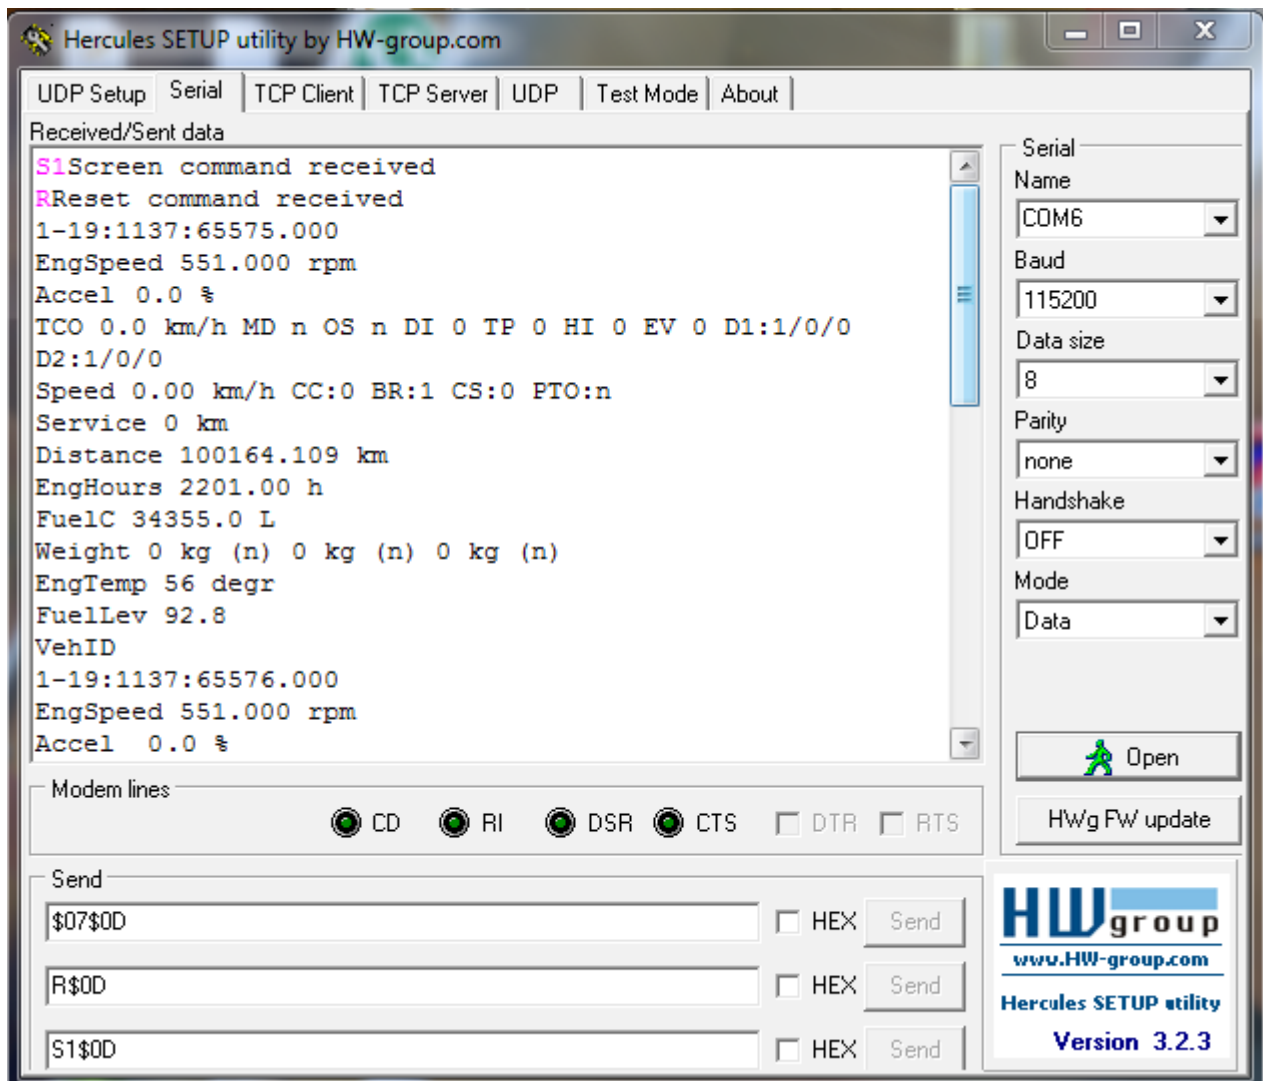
Hercules SETUP utility by HW-group.com

UDP Setup | Serial | TCP Client | TCP Server | UDP | Test Mode | About

Received/Sent data

S1Screen command received
RReset command received
1-19:1137:65575.000
EngSpeed 551.000 rpm
Accel 0.0 %
TCO 0.0 km/h MD n OS n DI 0 TP 0 HI 0 EV 0 D1:1/0/0
D2:1/0/0
Speed 0.00 km/h CC:0 BR:1 CS:0 PTO:n
Service 0 km
Distance 100164.109 km
EngHours 2201.00 h
FuelC 34355.0 L
Weight 0 kg (n) 0 kg (n) 0 kg (n)
EngTemp 56 degr
FuelLev 92.8
VehID
1-19:1137:65576.000
EngSpeed 551.000 rpm
Accel 0.0 %

Serial
Name
COM6
Baud
115200
Data size
8
Parity
none
Handshake
OFF
Mode
Data

Open

HWg FW update

Modem lines
CD RI DSR CTS DTR RTS

Send
$07$0D HEX Send
R$0D HEX Send
S1$0D HEX Send

HW group
www.HW-group.com
Hercules SETUP utility
Version 3.2.3